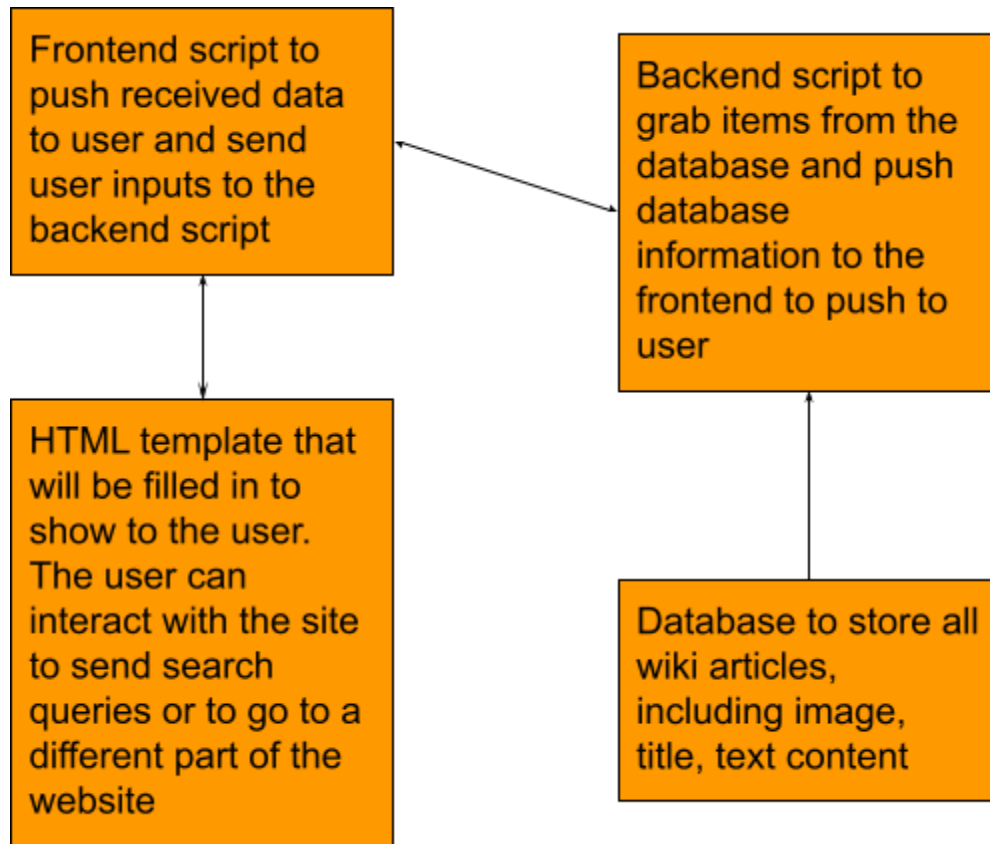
Frontend script to push received data to user and send user inputs to the backend script

Backend script to grab items from the database and push database information to the frontend to push to user

HTML template that will be filled in to show to the user. The user can interact with the site to send search queries or to go to a different part of the website

Database to store all wiki articles, including image, title, text content